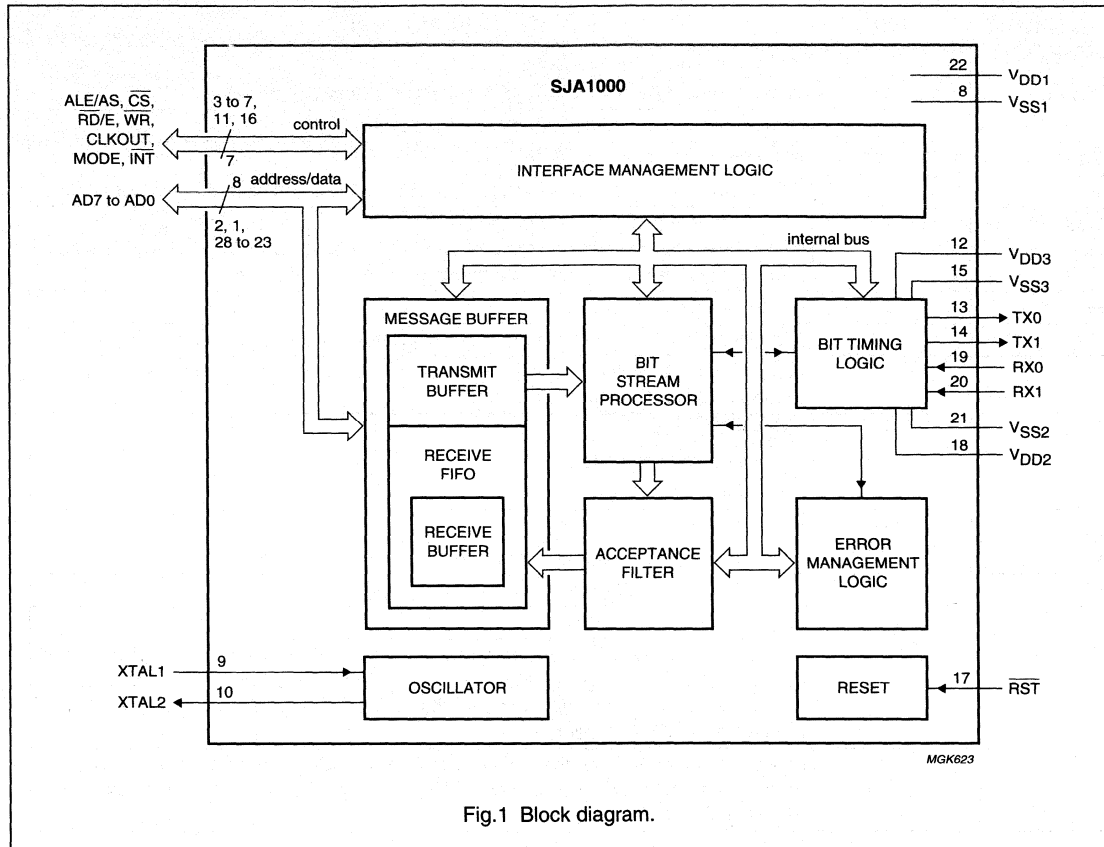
SJA1000

22 $V_{DD1}$
8 $V_{SS1}$

ALE/AS, $\overline{CS}$, $\overline{RD}$/E, $\overline{WR}$, CLKOUT, MODE, $\overline{INT}$

3 to 7, 11, 16

control

7

8

address/data

AD7 to AD0

2, 1, 28 to 23

INTERFACE MANAGEMENT LOGIC

internal bus

12 $V_{DD3}$
15 $V_{SS3}$
13 TX0
14 TX1
19 RX0
20 RX1
21 $V_{SS2}$
18 $V_{DD2}$

MESSAGE BUFFER

TRANSMIT BUFFER

RECEIVE FIFO

RECEIVE BUFFER

BIT STREAM PROCESSOR

BIT TIMING LOGIC

ACCEPTANCE FILTER

ERROR MANAGEMENT LOGIC

XTAL1 9
XTAL2 10

OSCILLATOR

RESET

17 $\overline{RST}$

MGK623

Fig.1 Block diagram.